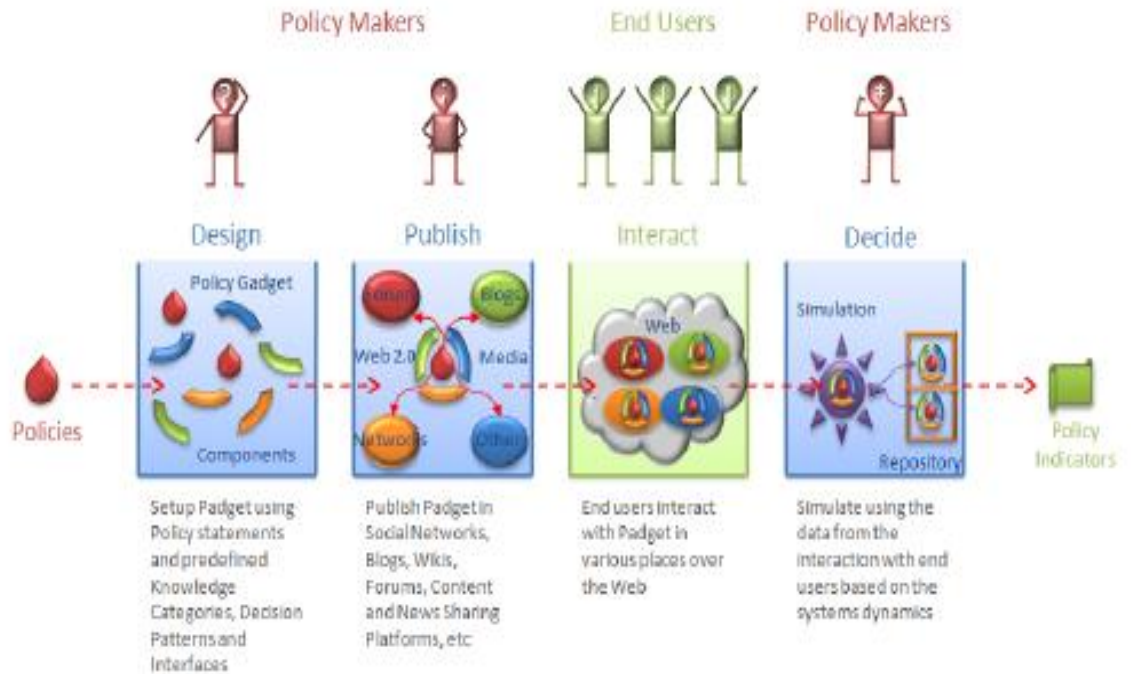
Policy Makers

End Users

Policy Makers

Design

Publish

Interact

Decide

Policy Gadget

Components

Forums

Blogs

Web 2.0

Media

Networks

Other

Web

Simulation

Repository

Policies

Policy Indicators

Setup Padget using Policy statements and predefined Knowledge Categories, Decision Patterns and Interfaces

Publish Padget in Social Networks, Blogs, Wikis, Forums, Content and News Sharing Platforms, etc

End users interact with Padget in various places over the Web

Simulate using the data from the interaction with end users based on the systems dynamics